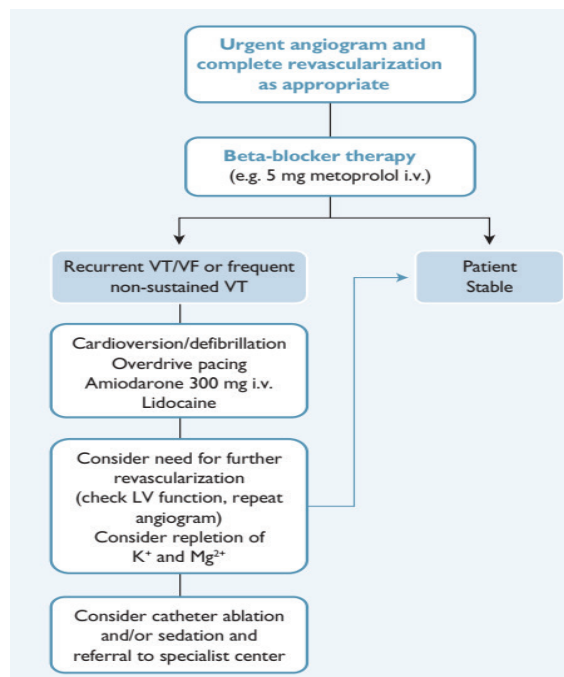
Urgent angiogram and complete revascularization as appropriate

Beta-blocker therapy
(e.g. 5 mg metoprolol i.v.)

Recurrent VT/VF or frequent non-sustained VT

Patient Stable

Cardioversion/defibrillation
Overdrive pacing
Amiodarone 300 mg i.v.
Lidocaine

Consider need for further revascularization
(check LV function, repeat angiogram)
Consider repletion of $K^+$ and $Mg^{2+}$

Consider catheter ablation and/or sedation and referral to specialist center